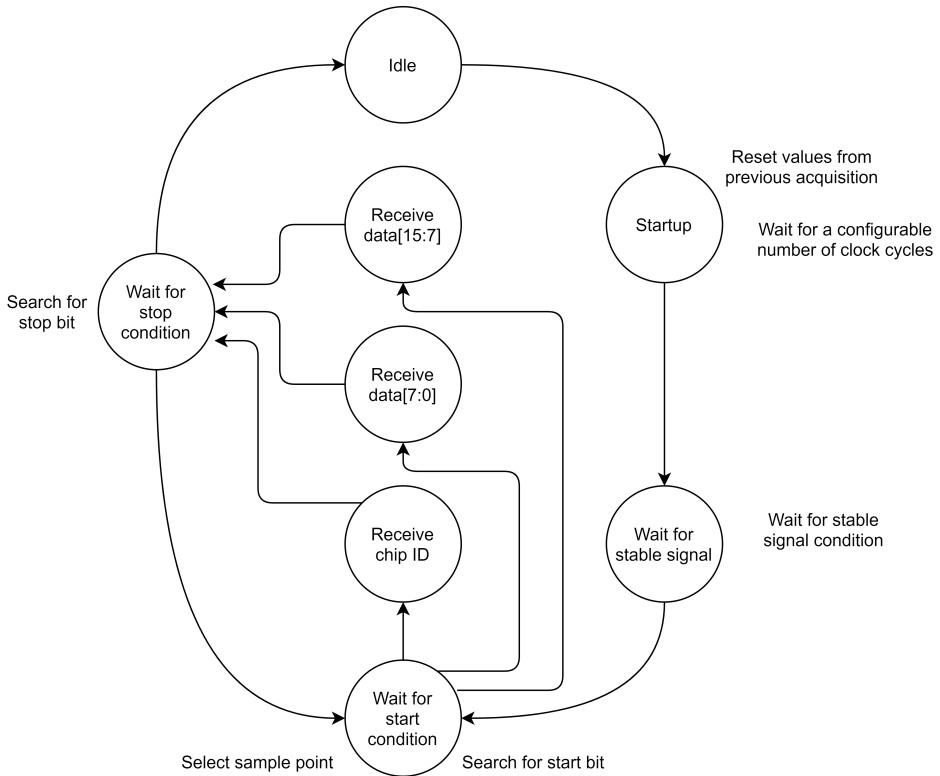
Idle

Reset values from previous acquisition

Receive data[15:7]

Startup

Wait for a configurable number of clock cycles

Search for stop bit

Wait for stop condition

Receive data[7:0]

Receive chip ID

Wait for stable signal

Wait for stable signal condition

Wait for start condition

Select sample point

Search for start bit